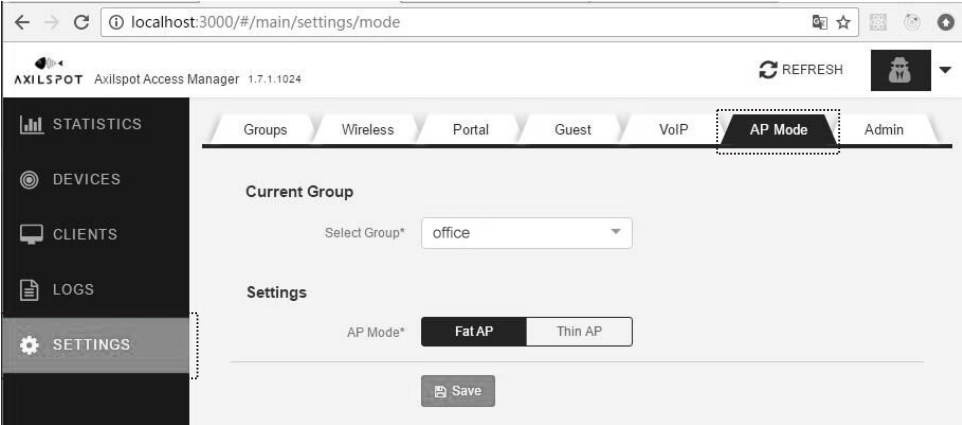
localhost:3000/#/main/settings/mode

AXILSPOT Axilspot Access Manager 1.7.1.1024

REFRESH

STATISTICS

DEVICES

CLIENTS

LOGS

SETTINGS

Groups | Wireless | Portal | Guest | VoIP | AP Mode | Admin

Current Group

Select Group* office

Settings

AP Mode* Fat AP | Thin AP

Save